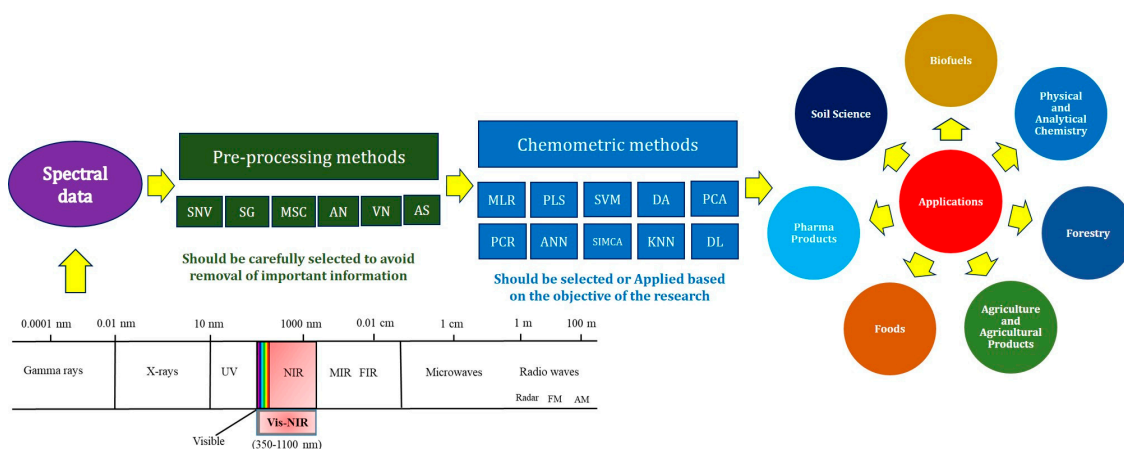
Spectral data

Pre-processing methods

SNV SG MSC AN VN AS

Should be carefully selected to avoid removal of important information

Chemometric methods

MLR PLS SVM DA PCA

PCR ANN SIMCA KNN DL

Should be selected or Applied based on the objective of the research

Soil Science

Biofuels

Physical and Analytical Chemistry

Applications

Pharma Products

Forestry

Foods

Agriculture and Agricultural Products

0.0001 nm 0.01 nm 10 nm 1000 nm 0.01 cm 1 cm 1 m 100 m

Gamma rays X-rays UV NIR MIR FIR Microwaves Radio waves

Radar FM AM

Vis-NIR

Visible

(350-1100 nm)